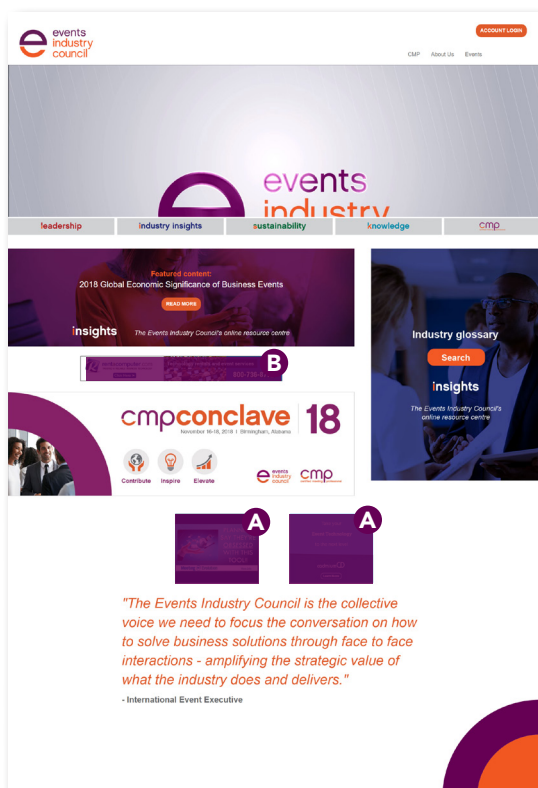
events industry council

ACCOUNT LOGIN

CMP About Us Events

events industry

leadership | industry insights | sustainability | knowledge | cmp

Featured content:
2018 Global Economic Significance of Business Events

READ MORE

insights The Events Industry Council's online resource centre

B

Industry glossary

Search

insights

The Events Industry Council's online resource centre

cmpconclave 18
November 16-18, 2018 | Birmingham, Alabama

Contribute Inspire Elevate

events industry council cmp

A A

"The Events Industry Council is the collective voice we need to focus the conversation on how to solve business solutions through face to face interactions - amplifying the strategic value of what the industry does and delivers."

- International Event Executive